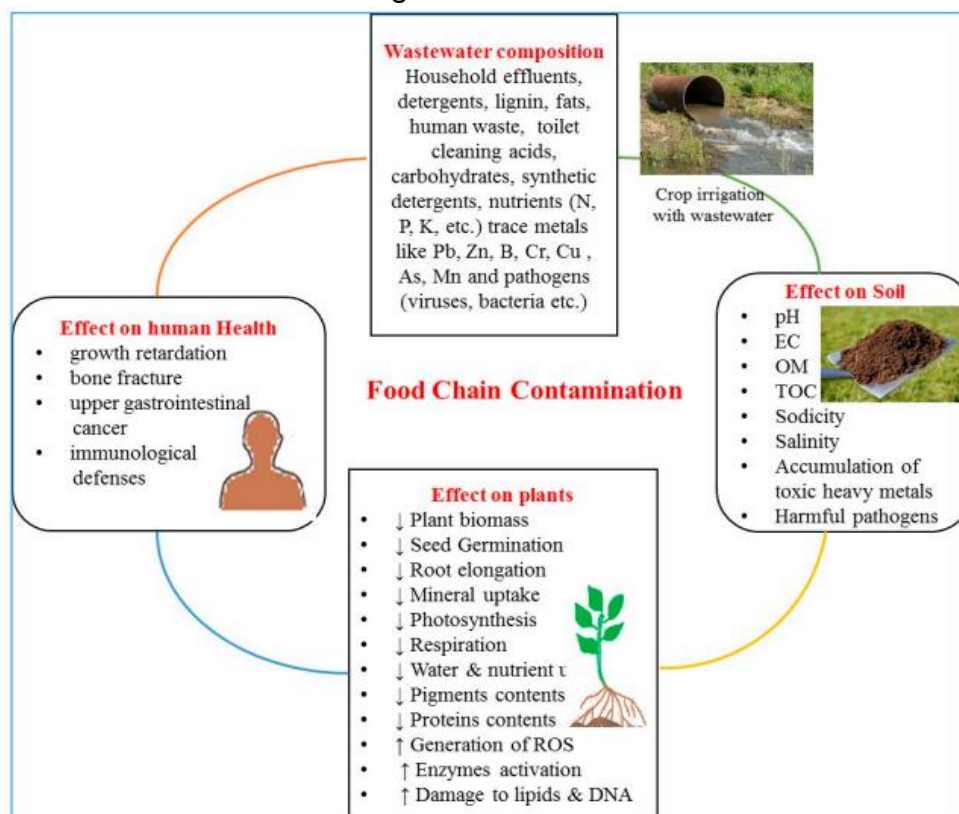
Wastewater composition
Household effluents, detergents, lignin, fats, human waste, toilet cleaning acids, carbohydrates, synthetic detergents, nutrients (N, P, K, etc.) trace metals like Pb, Zn, B, Cr, Cu , As, Mn and pathogens (viruses, bacteria etc.)

Crop irrigation with wastewater

Effect on Soil
- pH
- EC
- OM
- TOC
- Sodicity
- Salinity
- Accumulation of toxic heavy metals
- Harmful pathogens

Effect on human Health
- growth retardation
- bone fracture
- upper gastrointestinal cancer
- immunological defenses

Food Chain Contamination

Effect on plants
- ↓ Plant biomass
- ↓ Seed Germination
- ↓ Root elongation
- ↓ Mineral uptake
- ↓ Photosynthesis
- ↓ Respiration
- ↓ Water & nutrient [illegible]
- ↓ Pigments contents
- ↓ Proteins contents
- ↑ Generation of ROS
- ↑ Enzymes activation
- ↑ Damage to lipids & DNA